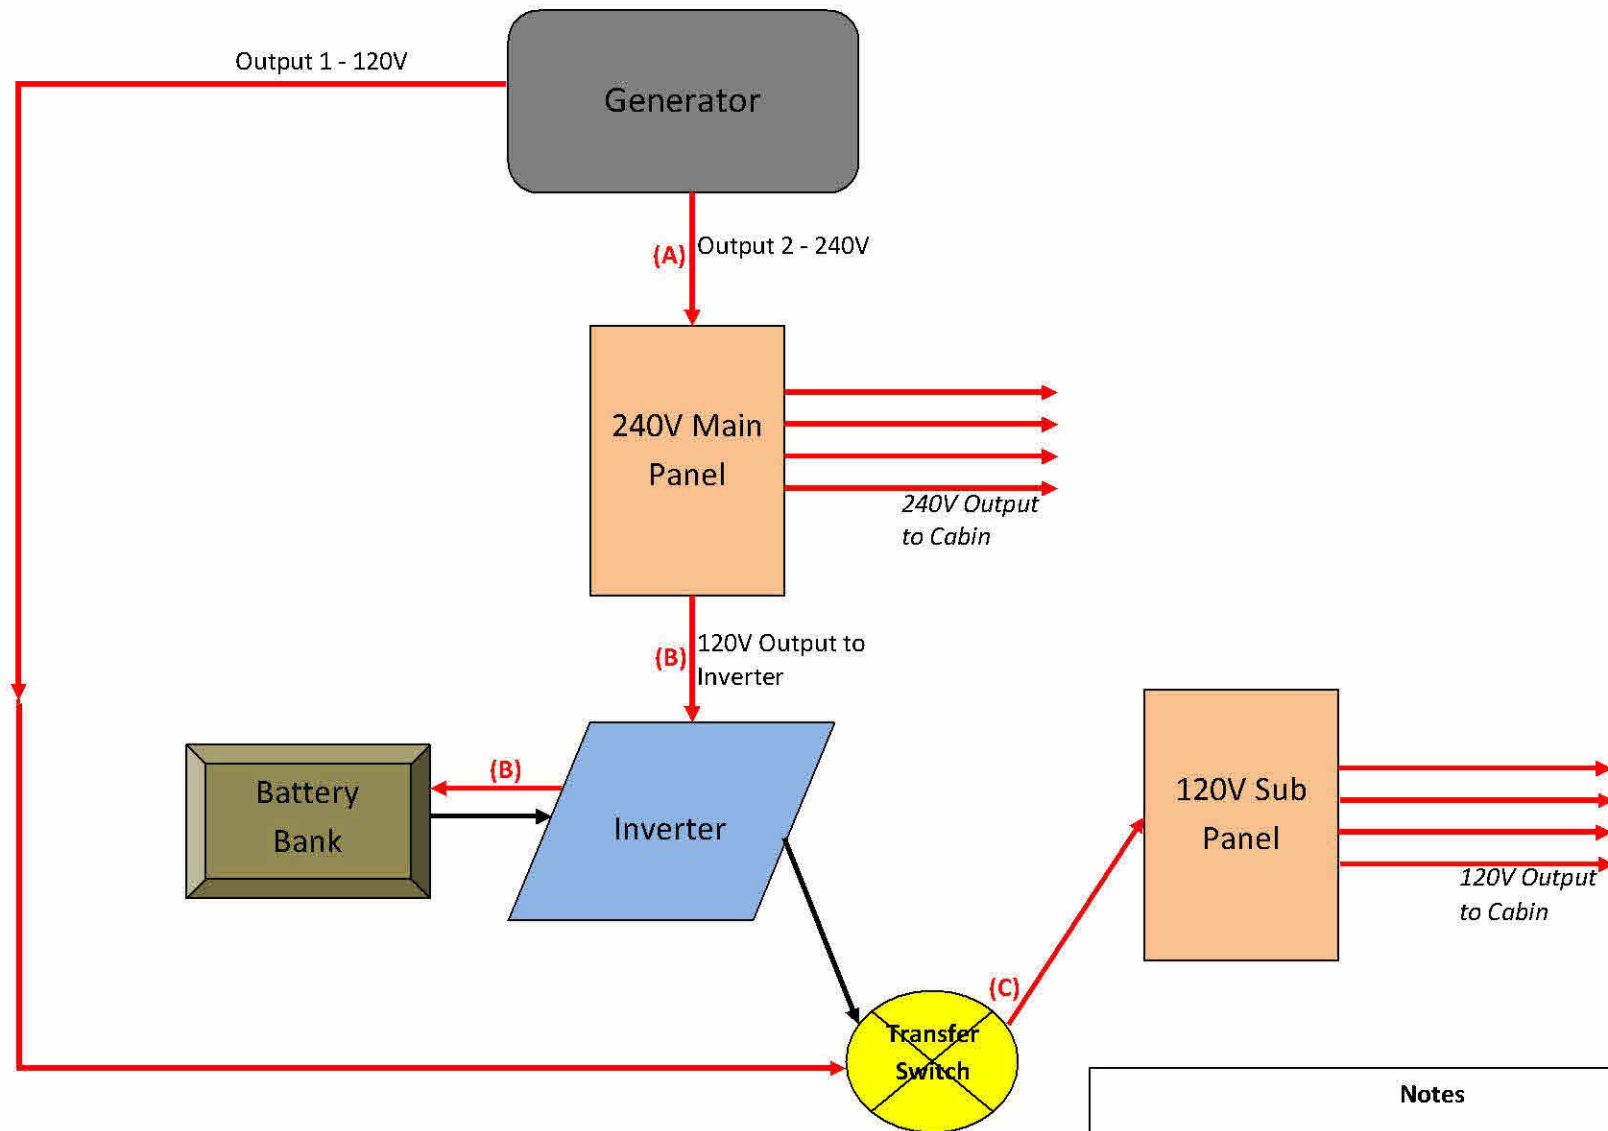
Output 1 - 120V

Generator

(A) Output 2 - 240V

240V Main Panel

240V Output to Cabin

(B) 120V Output to Inverter

Battery Bank

(B)

Inverter

120V Sub Panel

120V Output to Cabin

(C)

Transfer Switch

Notes